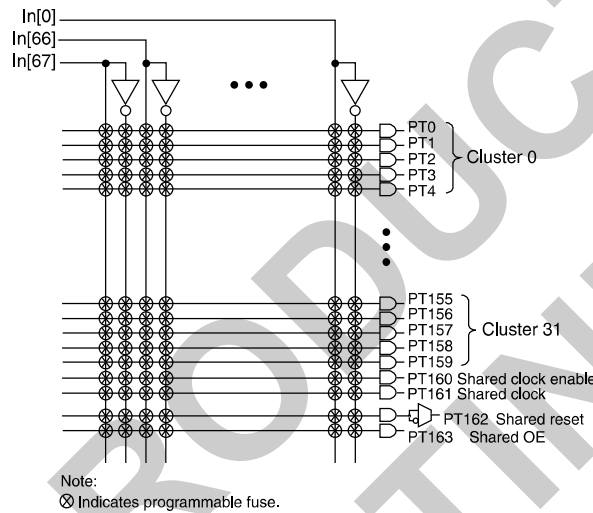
In[0]
In[66]
In[67]

PT0
PT1
PT2
PT3
PT4
Cluster 0

PT155
PT156
PT157
PT158
PT159
Cluster 31
PT160 Shared clock enable
PT161 Shared clock
PT162 Shared reset
PT163 Shared OE

Note:
⊗ Indicates programmable fuse.